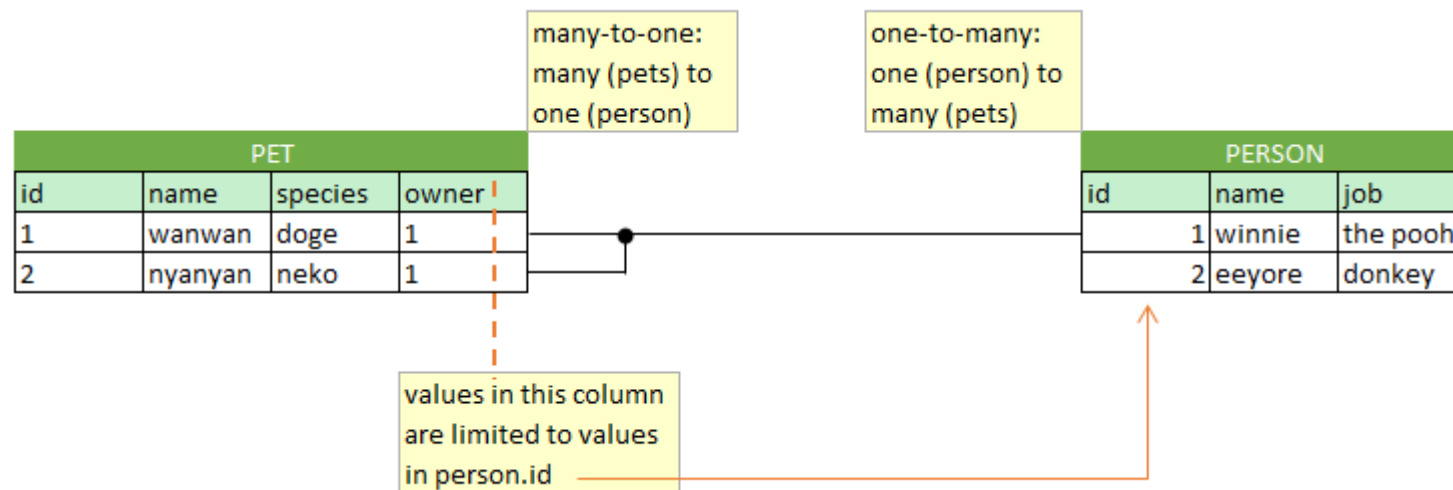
many-to-one:
many (pets) to
one (person)

one-to-many:
one (person) to
many (pets)

PET

| id | name | species | owner |
|---|---|---|---|
| 1 | wanwan | doge | 1 |
| 2 | nyanyan | neko | 1 |

PERSON

| id | name | job |
|---|---|---|
| 1 | winnie | the pooh |
| 2 | eeyore | donkey |

values in this column
are limited to values
in person.id